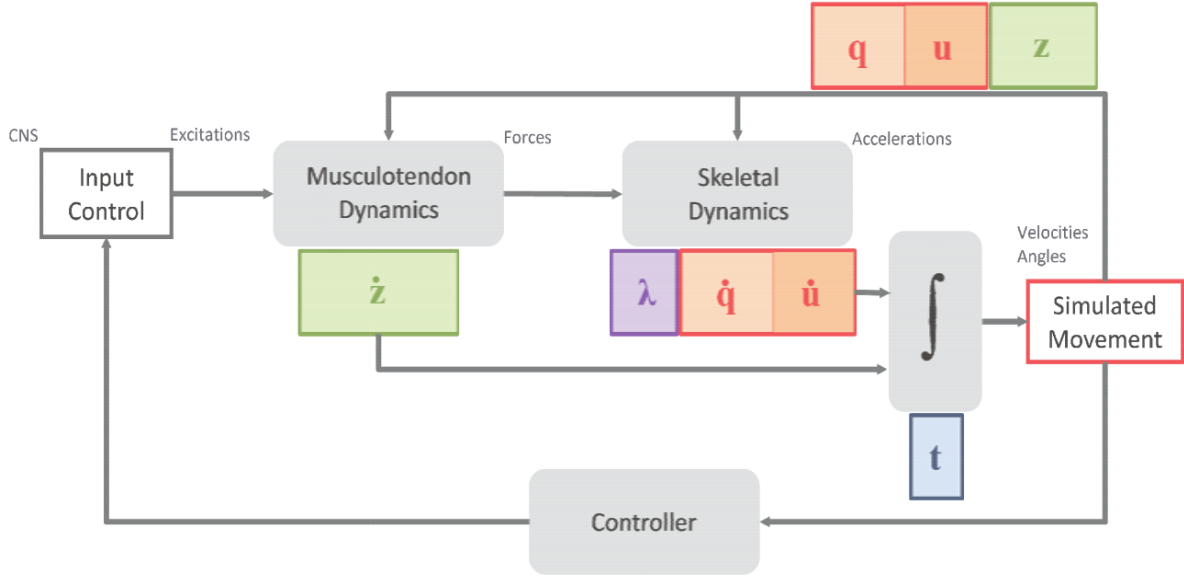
$\mathbf{q}$ $\mathbf{u}$ $\mathbf{z}$

CNS

Excitations

Forces

Accelerations

Input Control

Musculotendon Dynamics

Skeletal Dynamics

$\dot{\mathbf{z}}$

$\lambda$ $\dot{\mathbf{q}}$ $\dot{\mathbf{u}}$

$\int$

Velocities Angles

Simulated Movement

$\mathbf{t}$

Controller